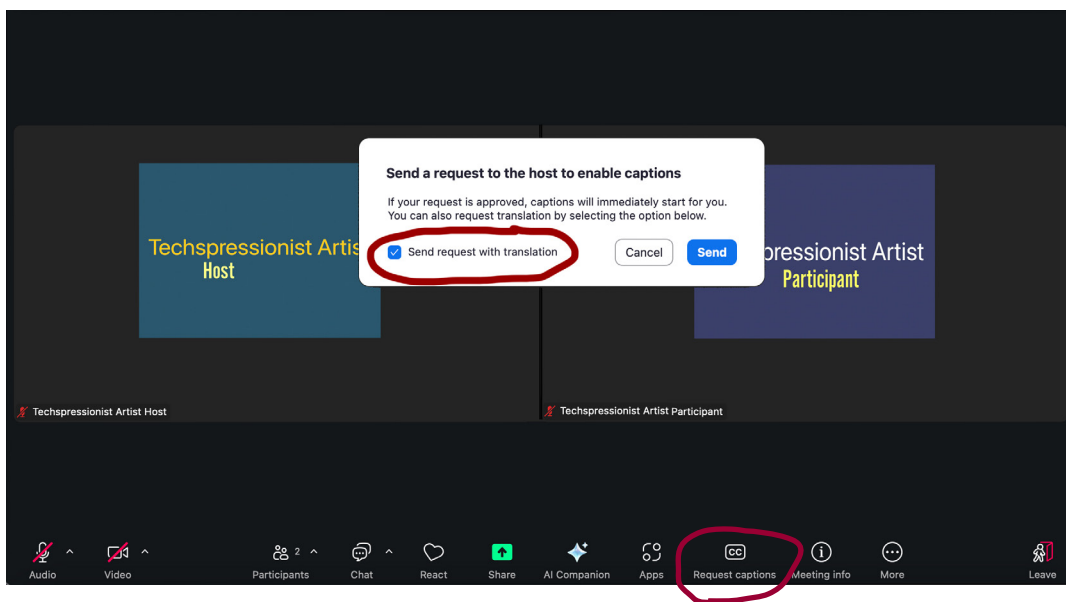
Techspressionist Artis
Host

spressionist Artist
Participant

Send a request to the host to enable captions

If your request is approved, captions will immediately start for you. You can also request translation by selecting the option below.

Send request with translation

Cancel

Send

Techspressionist Artist Host

Techspressionist Artist Participant

Audio

Video

2

Participants

Chat

React

Share

AI Companion

Apps

CC

Request captions

Meeting info

More

Leave